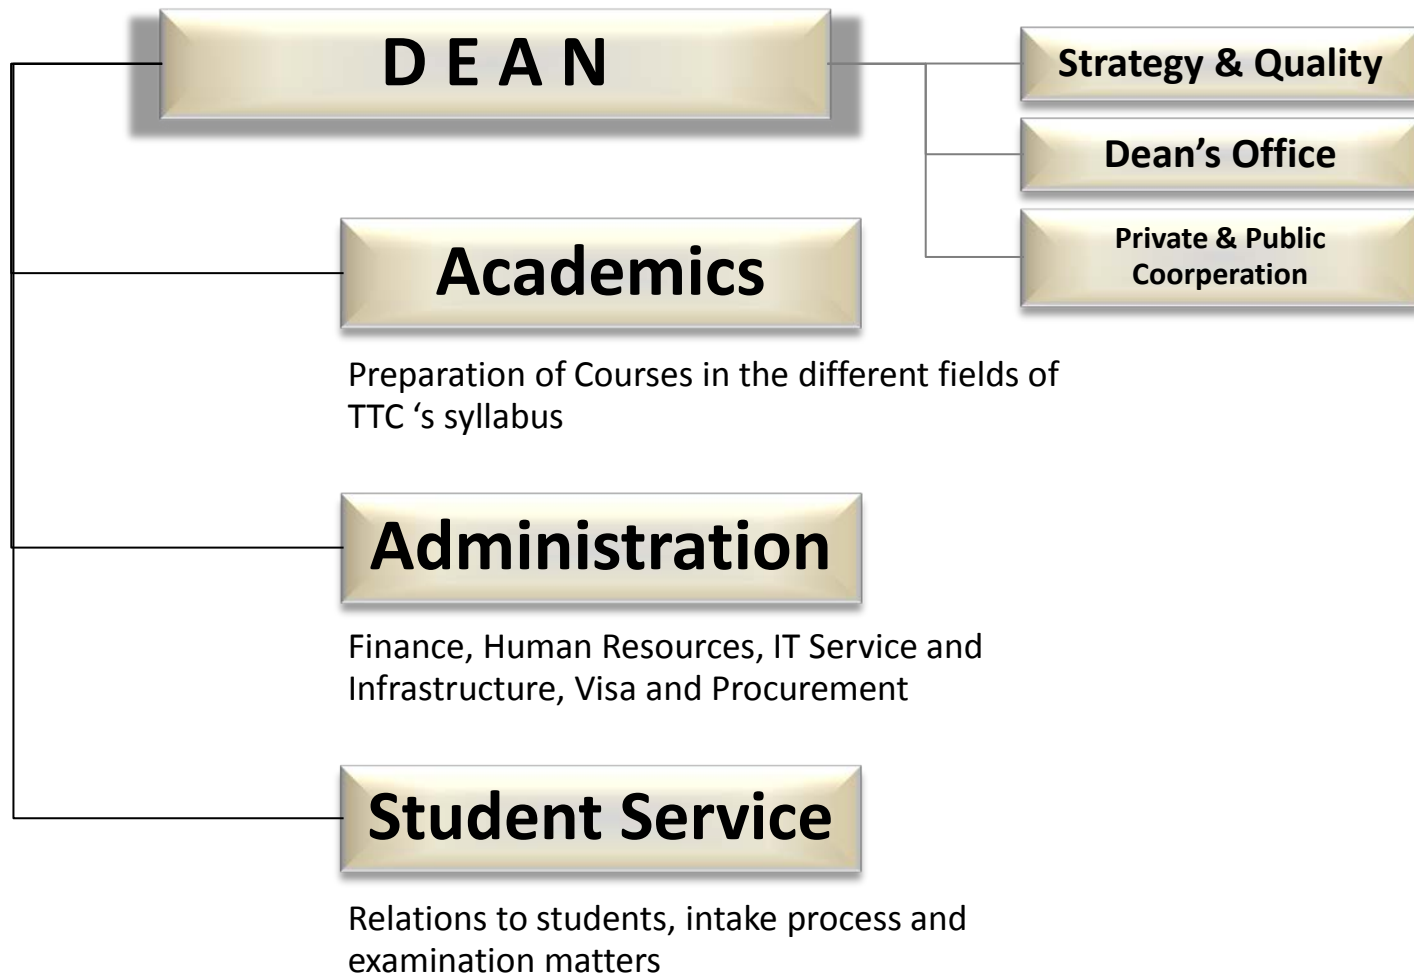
D E A N

Strategy & Quality

Dean's Office

Private & Public Coorperation

Academics

Preparation of Courses in the different fields of TTC 's syllabus

Administration

Finance, Human Resources, IT Service and Infrastructure, Visa and Procurement

Student Service

Relations to students, intake process and examination matters